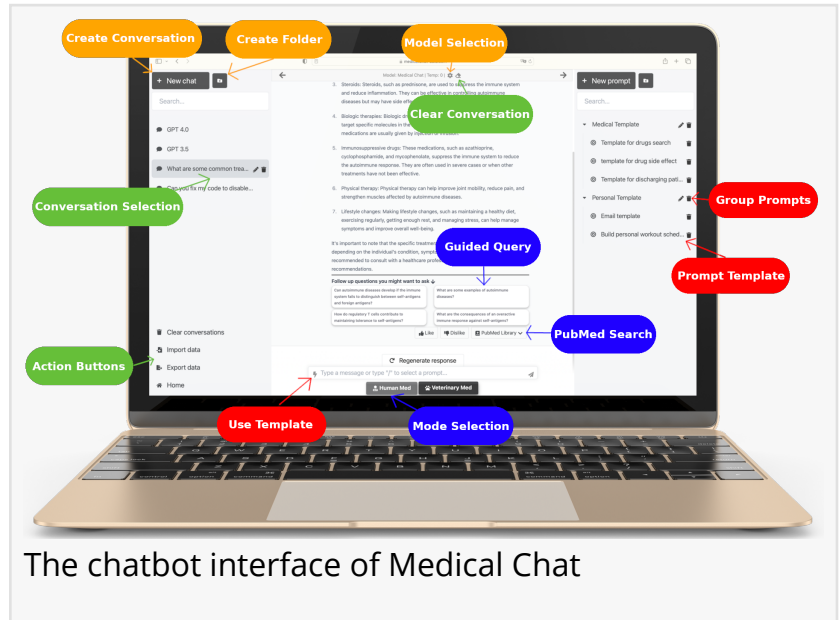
Create Conversation
Create Folder
Model Selection
Clear Conversation
Conversation Selection
Guided Query
Group Prompts
Prompt Template
PubMed Search
Action Buttons
Use Template
Mode Selection

+ New chat
Search...
GPT 4.0
GPT 3.5
What are some common trea...
Can you fix my code to disable...
Clear conversations
Import data
Export data
Home

Model: Medical Chat | Temp: 0

5. Steroids: Steroids, such as prednisone, are used to suppress the immune system and reduce inflammation. They can be effective in controlling autoimmune diseases but may have side effects.

6. Biologic therapies: Biologic d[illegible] target specific molecules in the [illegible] medications are usually given by injection or infusion.

5. Immunosuppressive drugs: These medications, such as azathioprine, cyclophosphamide, and mycophenolate, suppress the immune system to reduce the autoimmune response. They are often used in severe cases or when other treatments have not been effective.

6. Physical therapy: Physical therapy can help improve joint mobility, reduce pain, and strengthen muscles affected by autoimmune diseases.

7. Lifestyle changes: Making lifestyle changes, such as maintaining a healthy diet, exercising regularly, getting enough rest, and managing stress, can help manage symptoms and improve overall well-being.

It's important to note that the specific treatment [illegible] depending on the individual's condition, symptom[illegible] recommended to consult with a healthcare profes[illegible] recommendations.

Follow up questions you might want to ask
Can autoimmune diseases develop if the immune system fails to distinguish between self-antigens and foreign antigens?
What are some examples of autoimmune diseases?
How do regulatory T cells contribute to maintaining tolerance to self-antigens?
What are the consequences of an overactive immune response against self-antigens?

Like
Dislike
PubMed Library

Regenerate response
Type a message or type "/" to select a prompt...
Human Med
Veterinary Med

+ New prompt
Search...
Medical Template
Template for drugs search
template for drug side effect
Template for discharging pati...
Personal Template
Email template
Build personal workout sched...

The chatbot interface of Medical Chat